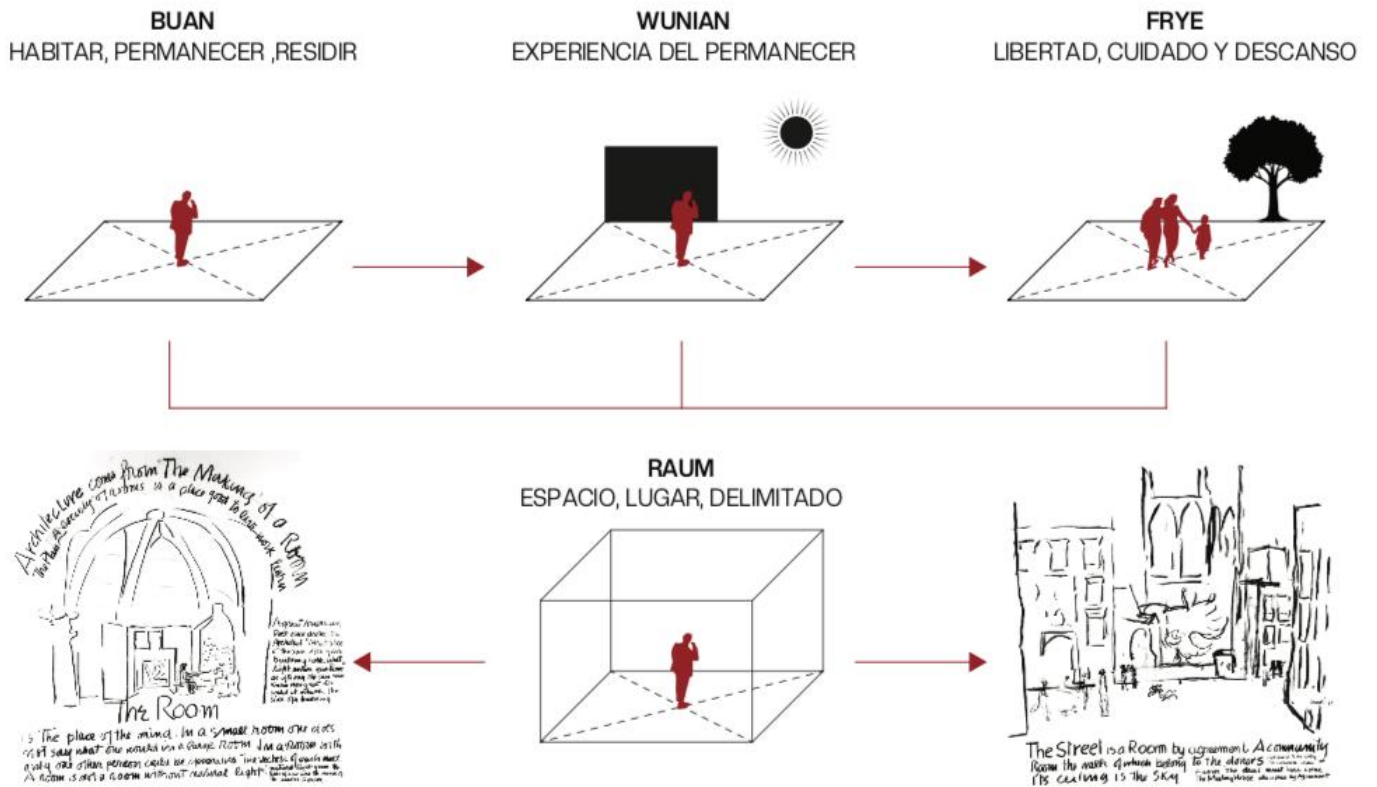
BUAN
HABITAR, PERMANECER ,RESIDIR

WUNIAN
EXPERIENCIA DEL PERMANECER

FRYE
LIBERTAD, CUIDADO Y DESCANSO

Architecture comes from The Making of a Room
The Plan a society of rooms is a place good to live work learn

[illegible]

The Room

is The place of the mind. In a small room one does not say what one would in a large room. In a room with only one other person could be generative. The vectors of each meet. A room is not a room without natural light.

RAUM
ESPACIO, LUGAR, DELIMITADO

The Street is a Room by agreement. A community Room the walls of which belong to the donors. Its ceiling is the Sky.

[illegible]